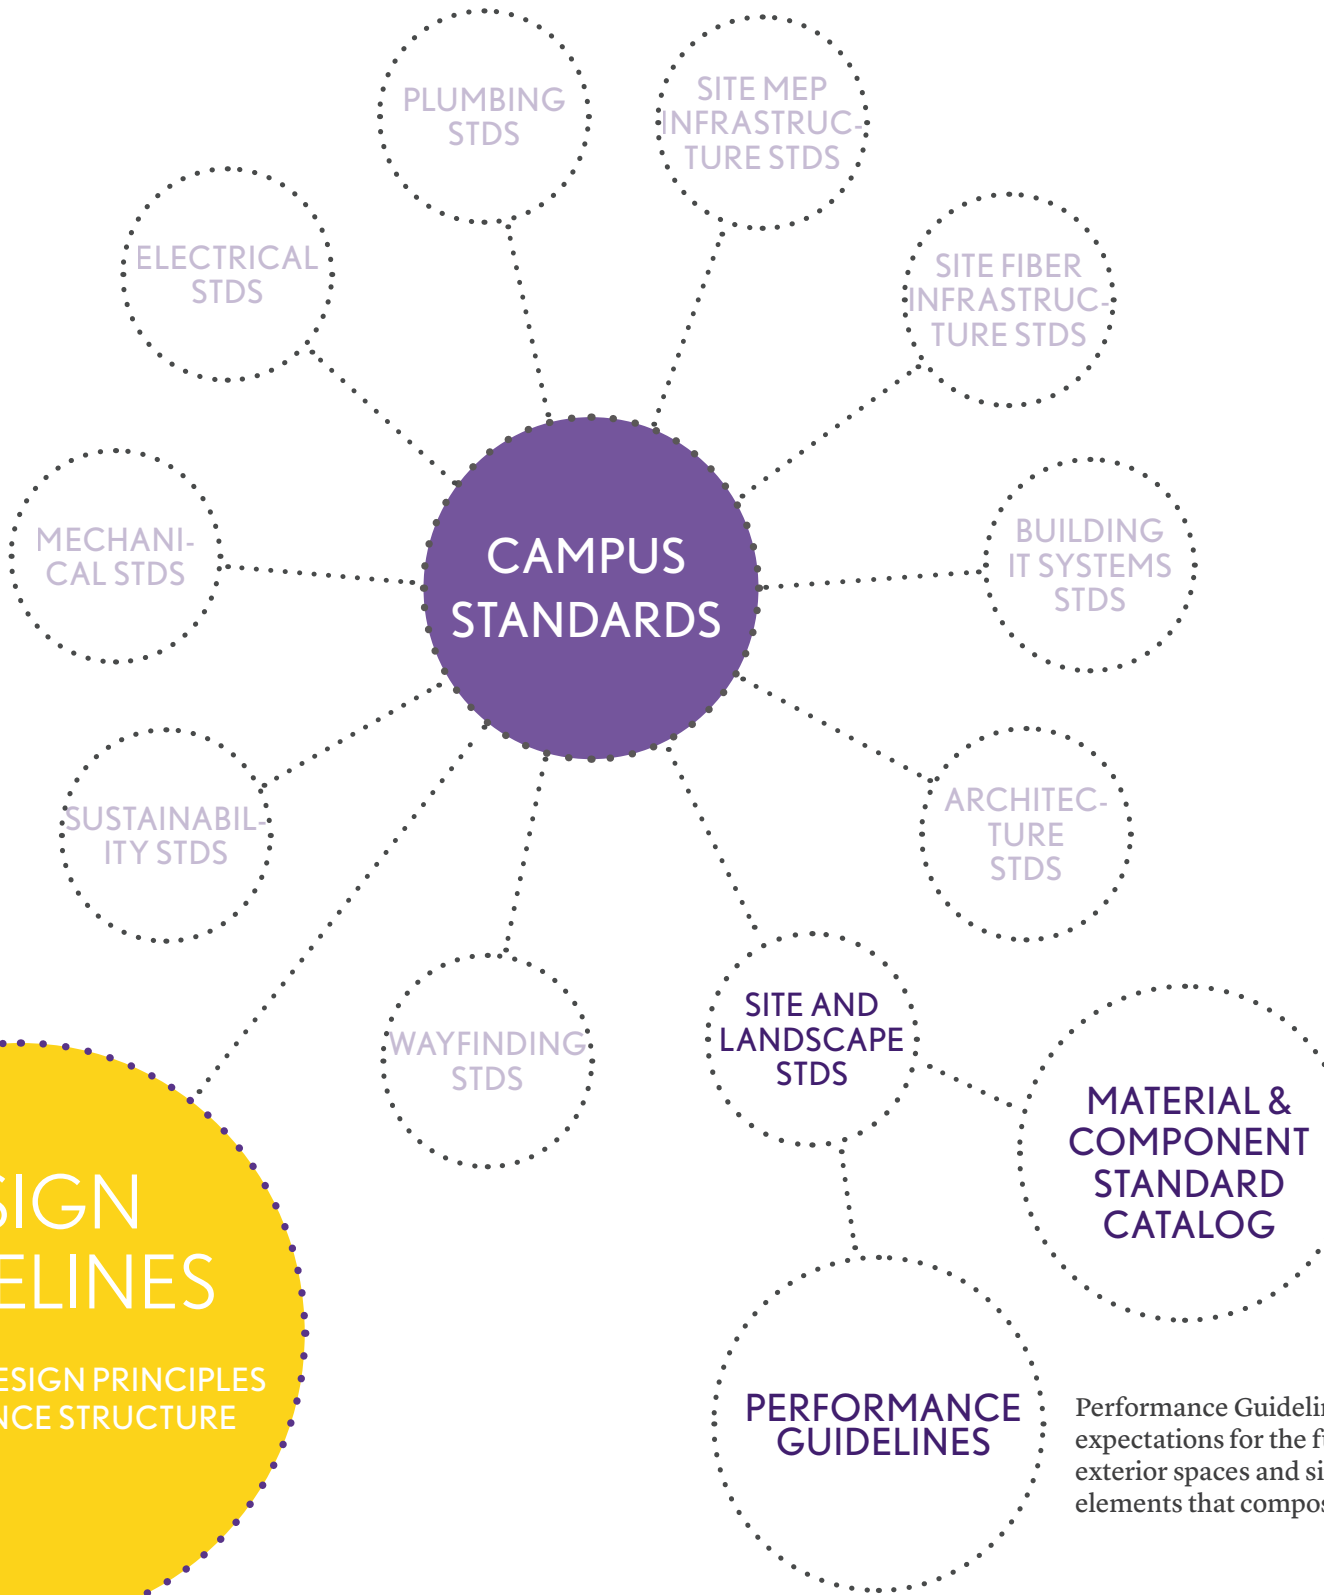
PLUMBING STDS

SITE MEP INFRASTRUCTURE STDS

ELECTRICAL STDS

SITE FIBER INFRASTRUCTURE STDS

MECHANICAL STDS

CAMPUS STANDARDS

BUILDING IT SYSTEMS STDS

SUSTAINABILITY STDS

ARCHITECTURE STDS

WAYFINDING STDS

SITE AND LANDSCAPE STDS

MATERIAL & COMPONENT STANDARD CATALOG

SIGN
ELINES

ESIGN PRINCIPLES
NCE STRUCTURE

PERFORMANCE GUIDELINES

Performance Guideli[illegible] expectations for the f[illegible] exterior spaces and si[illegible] elements that compo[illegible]